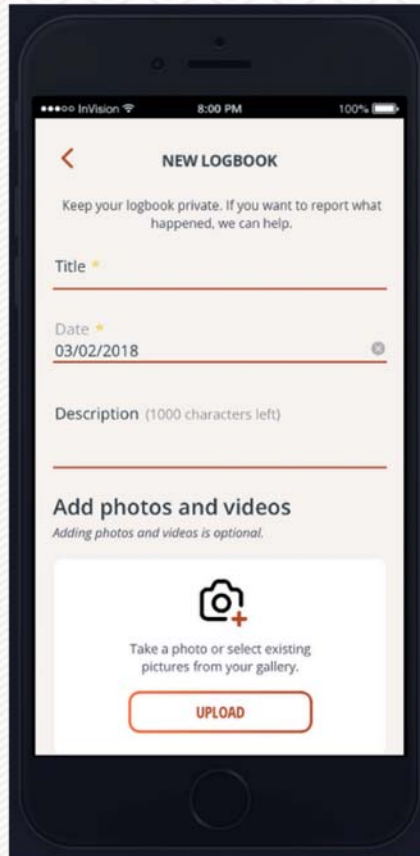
●●●○○ InVision

8:00 PM

100%

<

NEW LOGBOOK

Keep your logbook private. If you want to report what happened, we can help.

Title *

Date *
03/02/2018

Description (1000 characters left)

Add photos and videos
Adding photos and videos is optional.

Take a photo or select existing pictures from your gallery.

UPLOAD